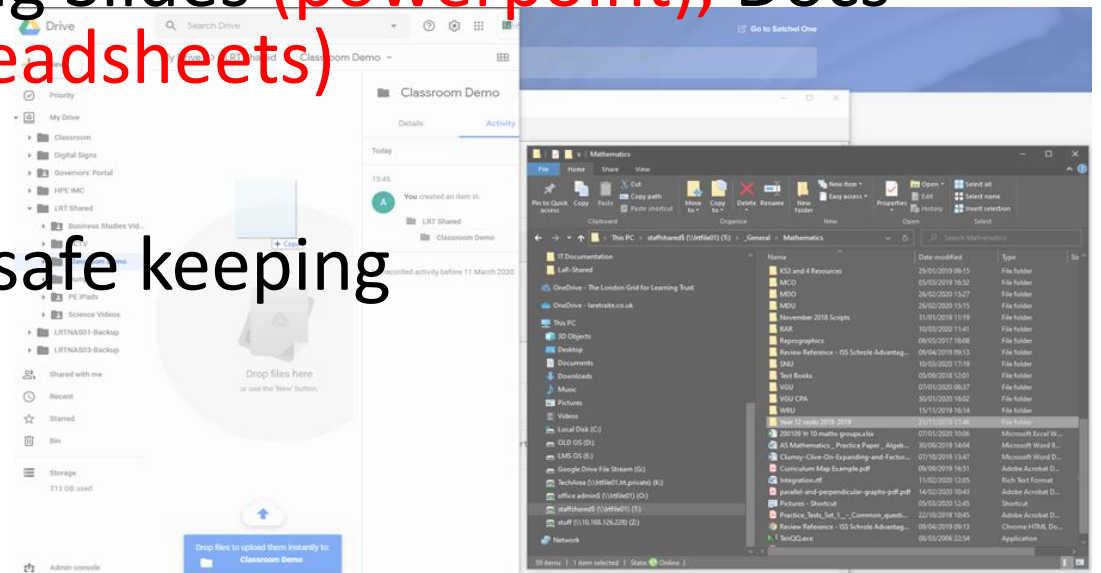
g Slides (powerpoint), Docs
eadsheets)

safe keeping

Drive
Search Drive
Go to Satchel One
My Drive > LRT Shared > Classroom Demo
Priority
My Drive
Classroom
Digital Signs
Governors' Portal
HPE IMC
LRT Shared
Business Studies Vid...
PE iPads
Science Videos
LRTNAS01-Backup
LRTNAS03-Backup
Shared with me
Recent
Starred
Bin
Storage
313 GB used
Admin console
Drop files here
or use the 'New' button.
+ Copy
Drop files to upload them instantly to:
Classroom Demo

Classroom Demo
Details
Activity
Today
15:45
You created an item in
LRT Shared
Classroom Demo
recorded activity before 11 March 2020

Mathematics
File Home Share View
Pin to Quick access Copy Paste Cut Copy path Paste shortcut
Clipboard
Move to Copy to Delete Rename
Organise
New folder New item Easy access
New
Properties Open Edit History
Open
Select all Select none Invert selection
Select
This PC > staffshared$ (\\lrtfile01) (T:) > _General > Mathematics
Search Mathematics
IT Documentation
Left-Shared
OneDrive - The London Grid for Learning Trust
OneDrive - lanetraite.co.uk
This PC
3D Objects
Desktop
Documents
Downloads
Music
Pictures
Videos
Local Disk (C:)
OLD OS (D:)
LMS OS (E:)
Google Drive File Stream (G:)
TechArea (\\lrtfile01.lrt.private) (K:)
office admin$ (\\lrtfile01) (O:)
staffshared$ (\\lrtfile01) (T:)
stuff (\\10.168.126.228) (Z:)
Network

| Name | Date modified | Type |
|---|---|---|
| KS3 and 4 Resources | 29/01/2019 09:15 | File folder |
| MCO | 05/03/2019 16:52 | File folder |
| MDO | 26/02/2020 15:27 | File folder |
| MDU | 26/02/2020 15:15 | File folder |
| November 2018 Scripts | 31/01/2019 11:19 | File folder |
| RAR | 10/03/2020 11:41 | File folder |
| Reprographics | 09/05/2017 16:08 | File folder |
| Review Reference - ISS Schole Advantag... | 09/04/2019 09:13 | File folder |
| SNU | 10/03/2020 17:19 | File folder |
| Text Books | 05/09/2018 12:01 | File folder |
| VGU | 07/01/2020 08:37 | File folder |
| VGU CPA | 30/01/2020 18:02 | File folder |
| WRU | 15/11/2019 16:14 | File folder |
| Year 12 results 2018-2019 | 21/11/2019 17:46 | File folder |
| 200109 Yr 10 maths groups.xlsx | 07/01/2020 10:06 | Microsoft Excel W... |
| AS Mathematics _ Practice Paper _ Algeb... | 30/09/2019 14:04 | Microsoft Word D... |
| Clumsy-Clive-On-Expanding-and-Factor... | 07/10/2019 13:47 | Microsoft Word D... |
| Curriculum Map Example.pdf | 09/09/2019 16:51 | Adobe Acrobat D... |
| integration.rtf | 11/02/2020 12:05 | Rich Text Format |
| parallel-and-perpendicular-graphs-pdf.pdf | 14/02/2020 10:43 | Adobe Acrobat D... |
| Pictures - Shortcut | 05/03/2020 12:45 | Shortcut |
| Practice_Tests_Set_1_-_Common_questi... | 22/10/2019 19:45 | Adobe Acrobat D... |
| Review Reference - ISS Schole Advantag... | 09/04/2019 09:13 | Chrome HTML Do... |
| TenQQ.exe | 06/03/2006 22:54 | Application |

39 items | 1 item selected | State: Online